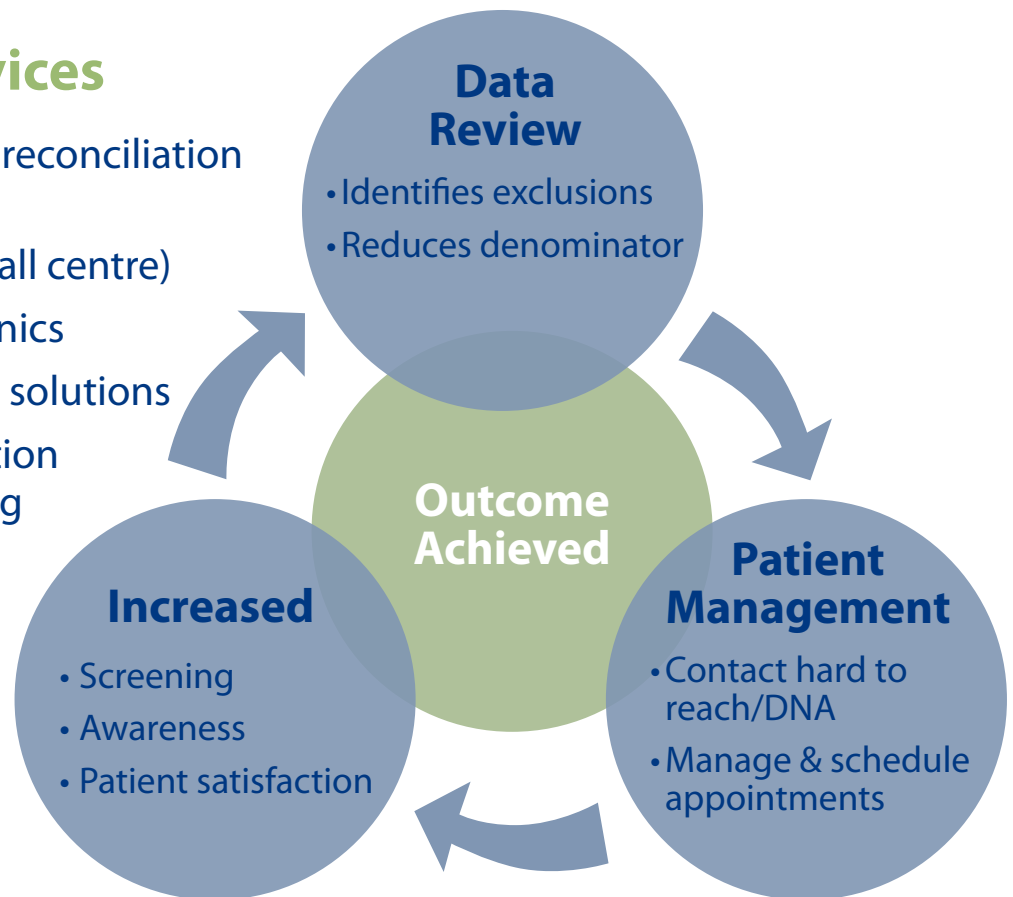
vices

reconciliation

all centre)

nics

solutions

tion
g

Data Review

• Identifies exclusions
• Reduces denominator

Outcome Achieved

Patient Management

• Contact hard to reach/DNA
• Manage & schedule appointments

Increased

• Screening
• Awareness
• Patient satisfaction